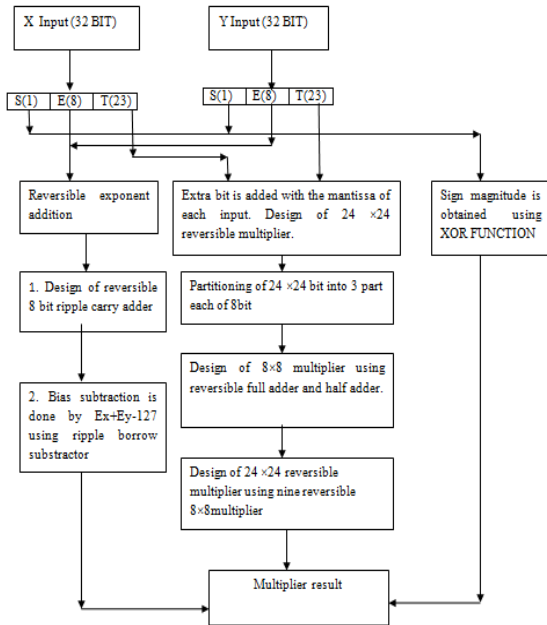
X Input (32 BIT)

Y Input (32 BIT)

S(1) E(8) T(23)

S(1) E(8) T(23)

Reversible exponent addition

Extra bit is added with the mantissa of each input. Design of 24 ×24 reversible multiplier.

Sign magnitude is obtained using XOR FUNCTION

1. Design of reversible 8 bit ripple carry adder

Partitioning of 24 ×24 bit into 3 part each of 8bit

Design of 8×8 multiplier using reversible full adder and half adder.

2. Bias subtraction is done by Ex+Ey-127 using ripple borrow substractor

Design of 24 ×24 reversible multiplier using nine reversible 8×8multiplier

Multiplier result